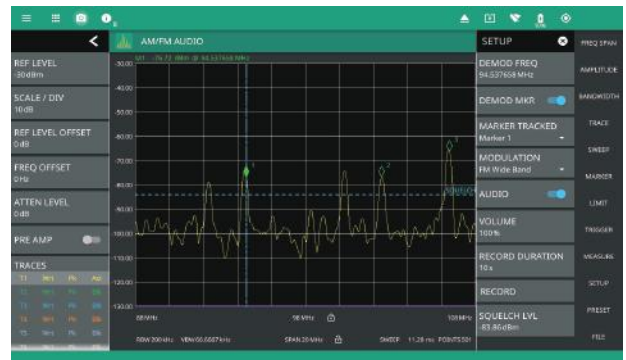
AM/FM AUDIO

REF LEVEL
-30 dBm

SCALE / DIV
10 dB

REF LEVEL OFFSET
0 dB

FREQ OFFSET
0 Hz

ATTEN LEVEL
0 dB

PRE AMP

TRACES

M1 -76.72 dBm @ 94.537658 MHz

-30.00
-40.00
-50.00
-60.00
-70.00
-80.00
-90.00
-100.00
-110.00
-120.00
-130.00

88 MHz
98 MHz
108 MHz

RBW 200 kHz VBW 60.6667 kHz
SPAN 20 MHz
SWEEP 11.28 ms POINTS 501

AUDIO

SETUP

DEMOD FREQ
94.537658 MHz

DEMOD MKR

MARKER TRACKED
Marker 1

MODULATION
FM Wide Band

AUDIO

VOLUME
100%

RECORD DURATION
10 s

RECORD

SQUELCH LVL
-83.80 dBm

FREQ SPAN
AMPLITUDE
BANDWIDTH
TRACE
SWEEP
MARKER
LIMIT
TRIGGER
MEASURE
SETUP
PRESET
FILE